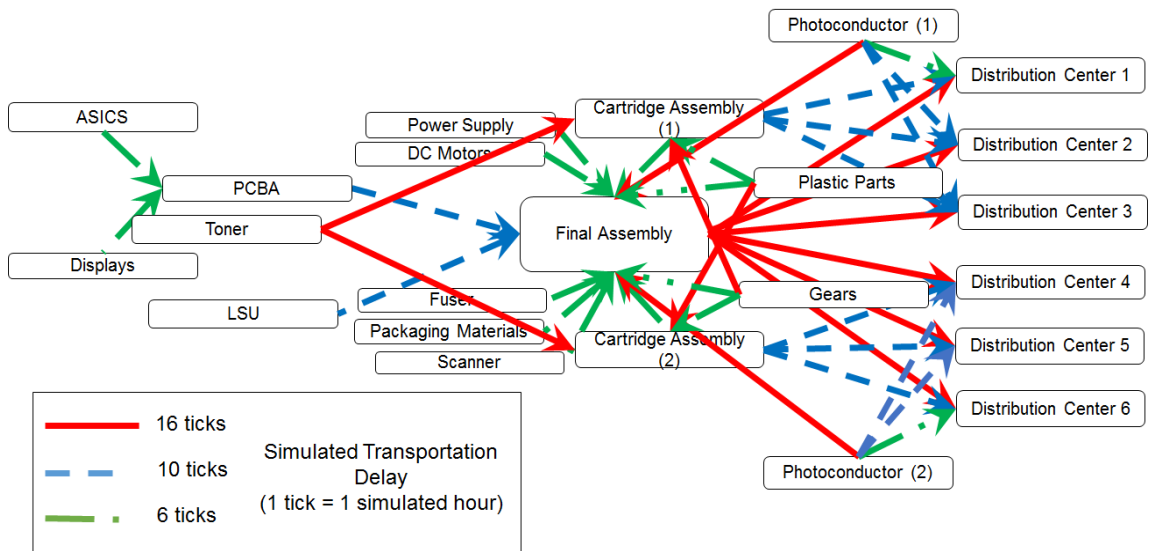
Photoconductor (1)

ASICS

Power Supply

Cartridge Assembly (1)

Distribution Center 1

Distribution Center 2

DC Motors

PCBA

Plastic Parts

Distribution Center 3

Toner

Final Assembly

Displays

Distribution Center 4

Gears

LSU

Fuser

Packaging Materials

Cartridge Assembly (2)

Distribution Center 5

Scanner

Distribution Center 6

16 ticks

10 ticks

6 ticks

Simulated Transportation Delay
(1 tick = 1 simulated hour)

Photoconductor (2)